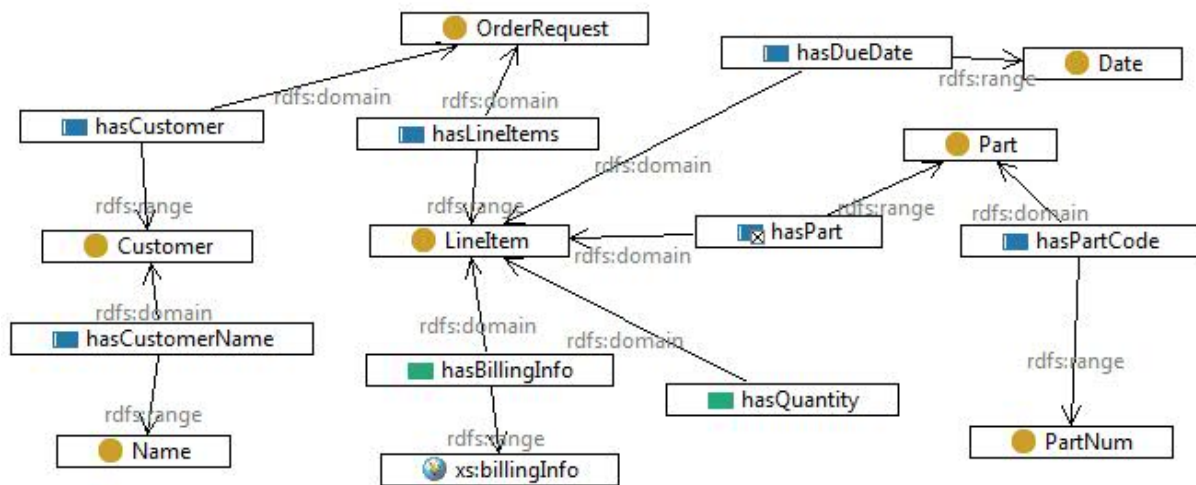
OrderRequest

hasDueDate

Date

rdfs:range

rdfs:domain

rdfs:domain

hasCustomer

hasLineItems

rdfs:domain

Part

rdfs:range

rdfs:range

rdfs:range

rdfs:domain

Customer

LineItem

hasPart

hasPartCode

rdfs:domain

rdfs:domain

hasCustomerName

rdfs:domain

rdfs:domain

rdfs:range

hasBillingInfo

hasQuantity

rdfs:range

rdfs:range

Name

PartNum

xs:billingInfo